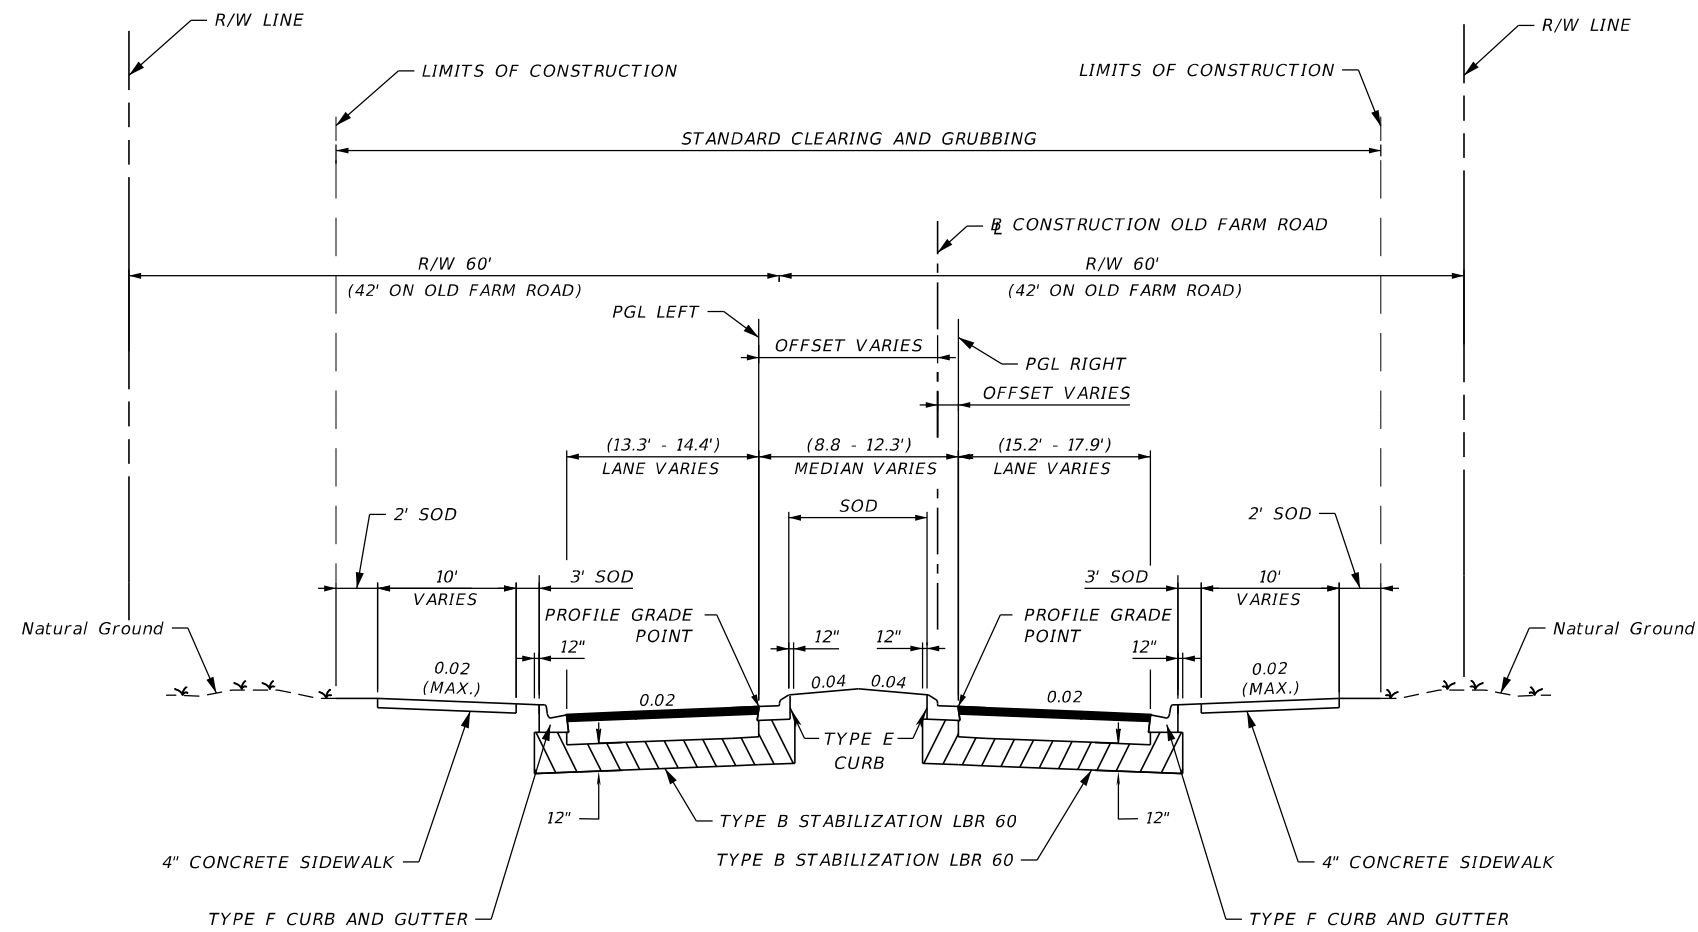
R/W LINE

R/W LINE

LIMITS OF CONSTRUCTION

LIMITS OF CONSTRUCTION

STANDARD CLEARING AND GRUBBING

℄ CONSTRUCTION OLD FARM ROAD

R/W 60'
(42' ON OLD FARM ROAD)

R/W 60'
(42' ON OLD FARM ROAD)

PGL LEFT

OFFSET VARIES

PGL RIGHT

OFFSET VARIES

(13.3' - 14.4')
LANE VARIES

(8.8 - 12.3')
MEDIAN VARIES

(15.2' - 17.9')
LANE VARIES

SOD

2' SOD

2' SOD

10'
VARIES

3' SOD

3' SOD

10'
VARIES

Natural Ground

Natural Ground

PROFILE GRADE POINT

PROFILE GRADE POINT

12"

12"

12"

12"

0.02
(MAX.)

0.02

0.04

0.04

0.02

0.02
(MAX.)

TYPE E CURB

12"

12"

TYPE B STABILIZATION LBR 60

TYPE B STABILIZATION LBR 60

4" CONCRETE SIDEWALK

4" CONCRETE SIDEWALK

TYPE F CURB AND GUTTER

TYPE F CURB AND GUTTER